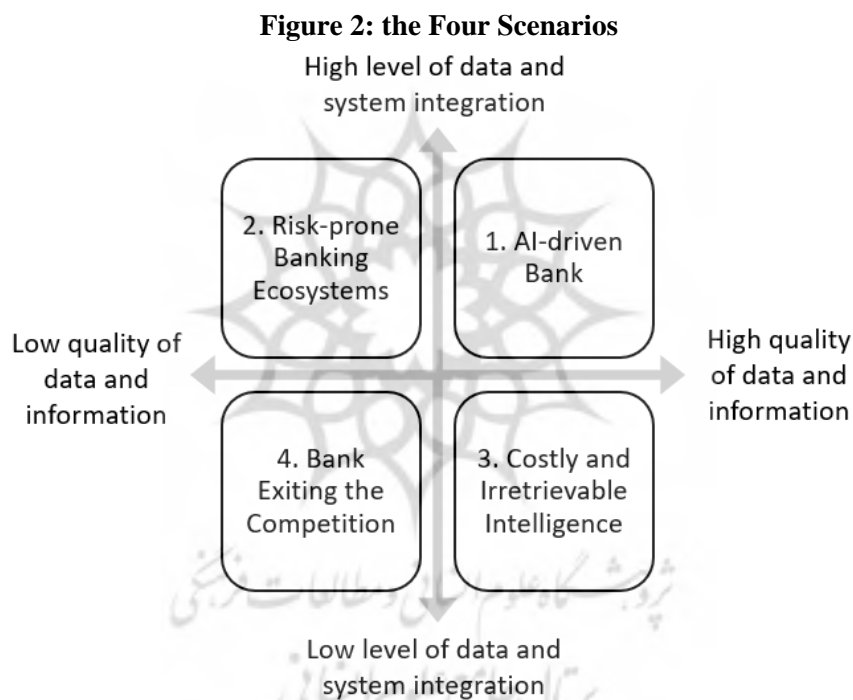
**Figure 2: the Four Scenarios**

High level of data and system integration

2. Risk-prone Banking Ecosystems

1. AI-driven Bank

Low quality of data and information

High quality of data and information

4. Bank Exiting the Competition

3. Costly and Irretrievable Intelligence

Low level of data and system integration